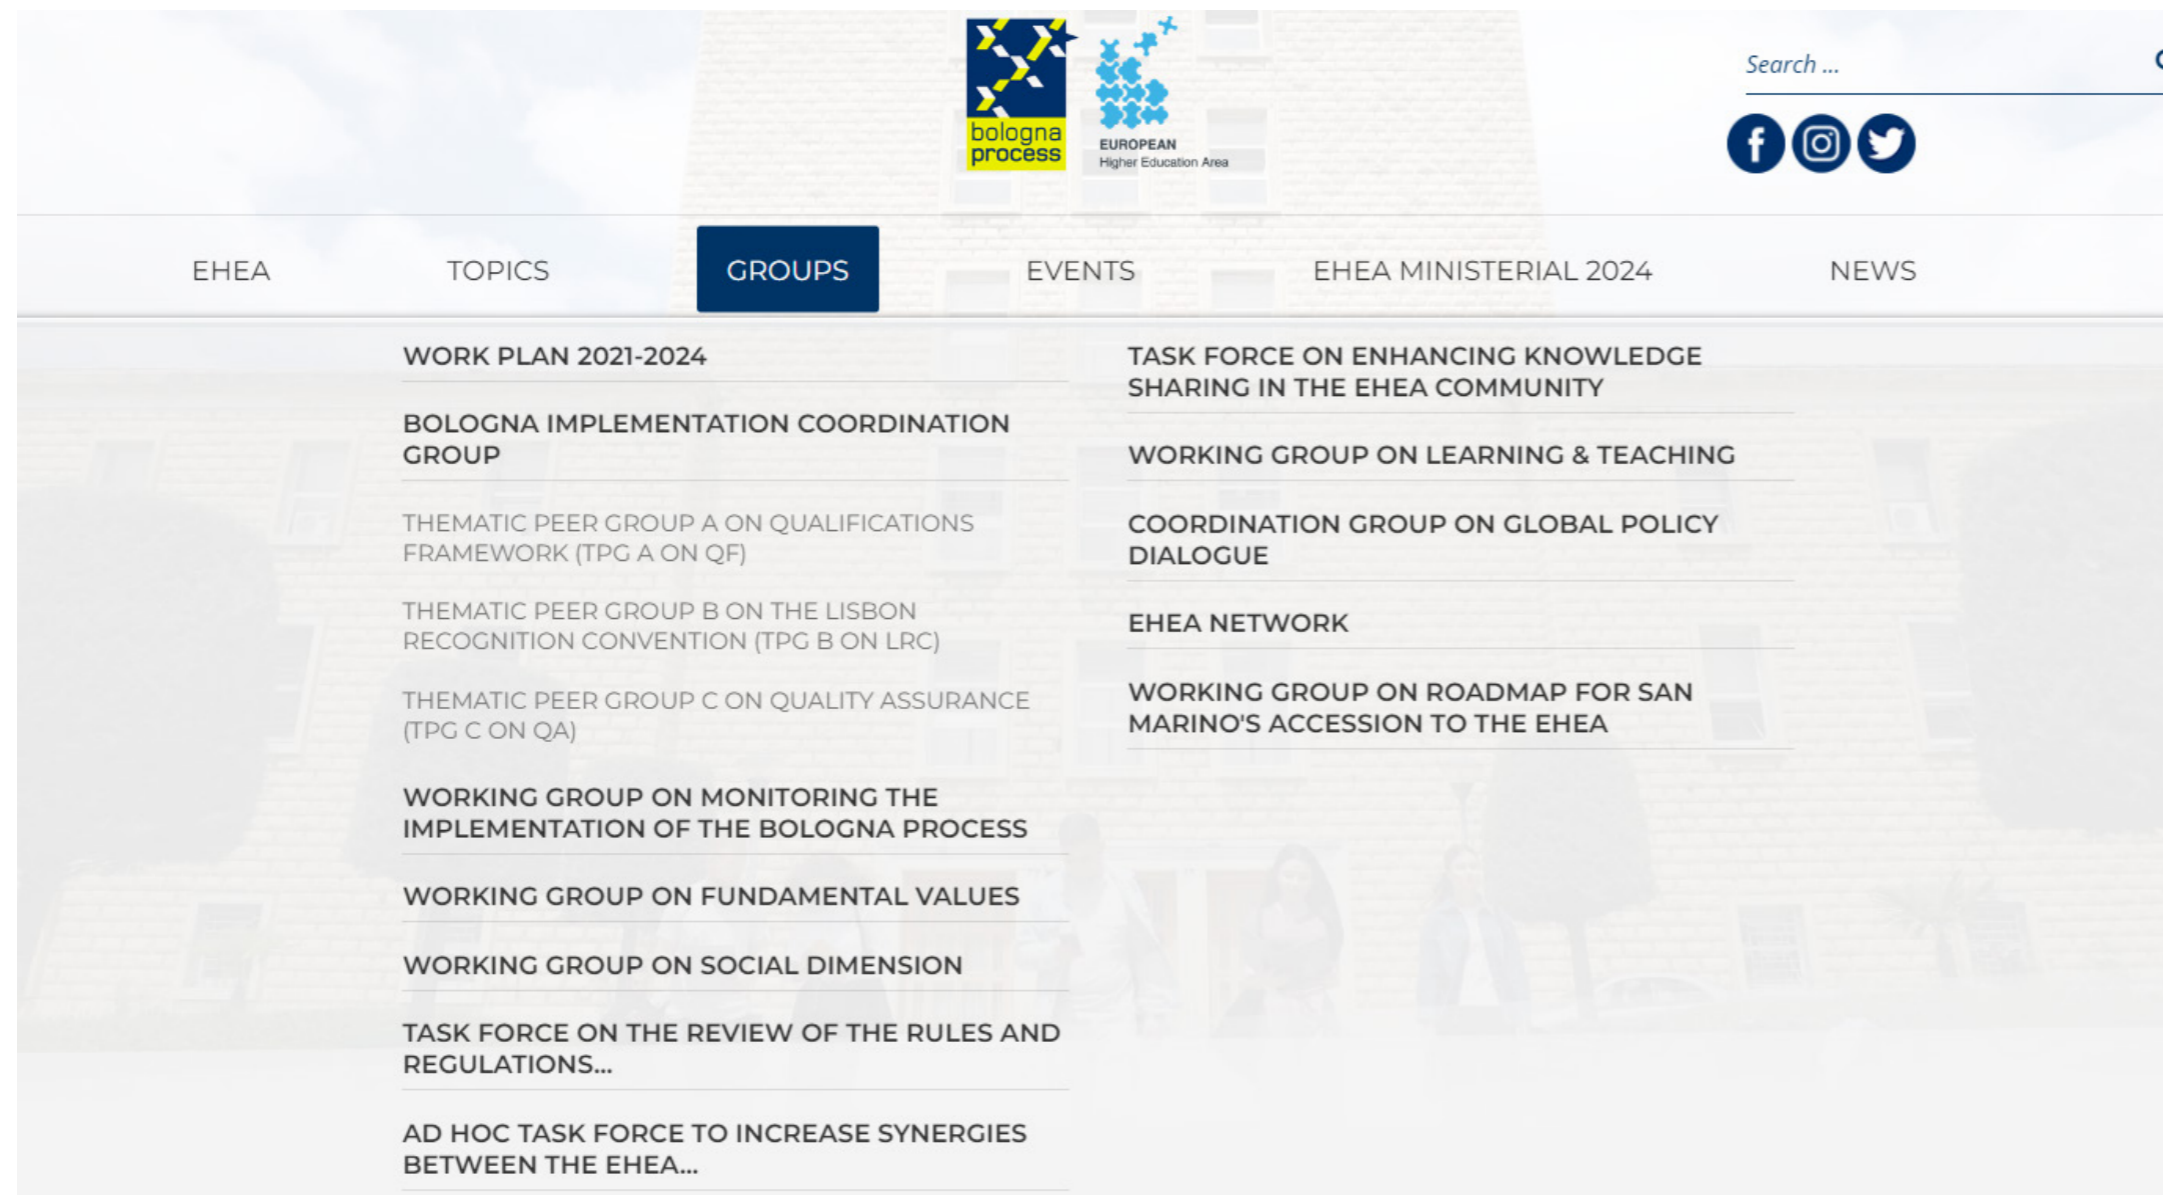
bologna process

EUROPEAN
Higher Education Area

Search ...

EHEA
TOPICS
GROUPS
EVENTS
EHEA MINISTERIAL 2024
NEWS

WORK PLAN 2021-2024

BOLOGNA IMPLEMENTATION COORDINATION GROUP

THEMATIC PEER GROUP A ON QUALIFICATIONS FRAMEWORK (TPG A ON QF)

THEMATIC PEER GROUP B ON THE LISBON RECOGNITION CONVENTION (TPG B ON LRC)

THEMATIC PEER GROUP C ON QUALITY ASSURANCE (TPG C ON QA)

WORKING GROUP ON MONITORING THE IMPLEMENTATION OF THE BOLOGNA PROCESS

WORKING GROUP ON FUNDAMENTAL VALUES

WORKING GROUP ON SOCIAL DIMENSION

TASK FORCE ON THE REVIEW OF THE RULES AND REGULATIONS...

AD HOC TASK FORCE TO INCREASE SYNERGIES BETWEEN THE EHEA...

TASK FORCE ON ENHANCING KNOWLEDGE SHARING IN THE EHEA COMMUNITY

WORKING GROUP ON LEARNING & TEACHING

COORDINATION GROUP ON GLOBAL POLICY DIALOGUE

EHEA NETWORK

WORKING GROUP ON ROADMAP FOR SAN MARINO'S ACCESSION TO THE EHEA